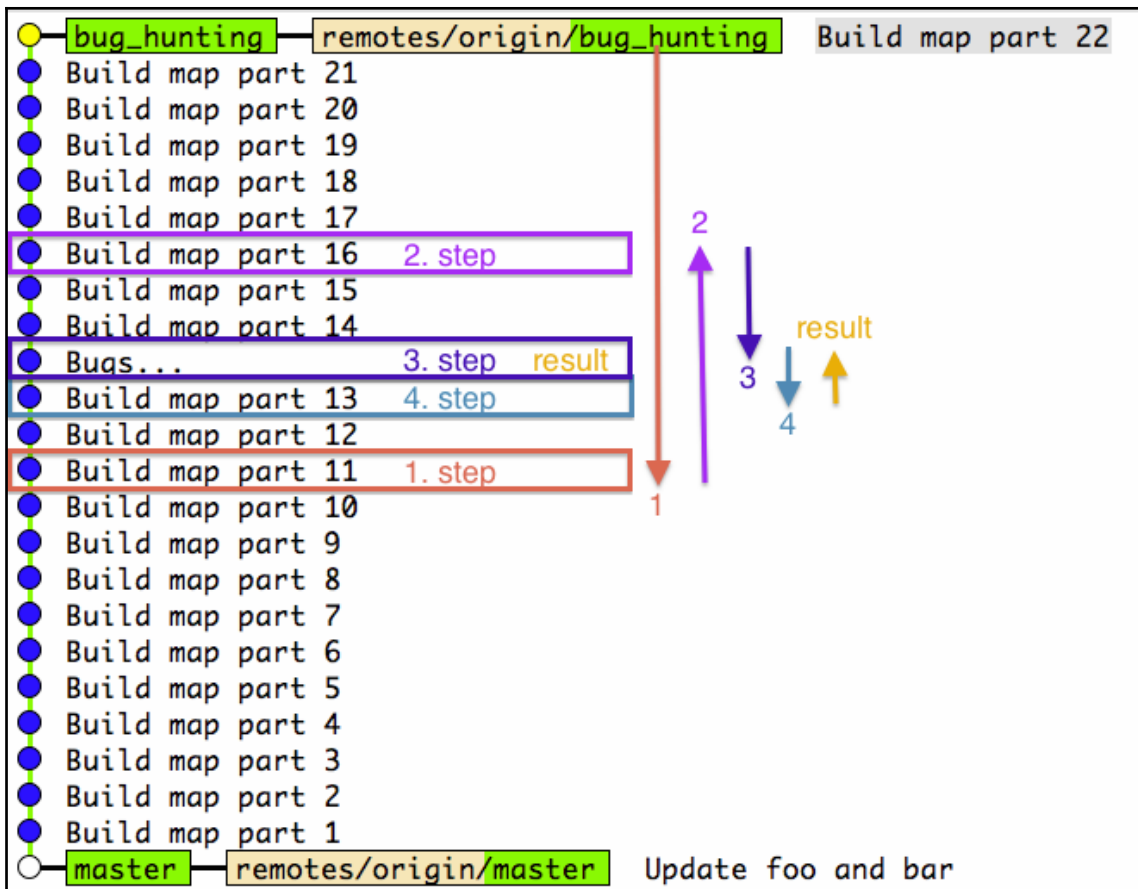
bug_hunting remotes/origin/bug_hunting Build map part 22
Build map part 21
Build map part 20
Build map part 19
Build map part 18
Build map part 17
Build map part 16 2. step
Build map part 15
Build map part 14
Bugs... 3. step result
Build map part 13 4. step
Build map part 12
Build map part 11 1. step
Build map part 10
Build map part 9
Build map part 8
Build map part 7
Build map part 6
Build map part 5
Build map part 4
Build map part 3
Build map part 2
Build map part 1
master remotes/origin/master Update foo and bar

2
3
4
result
1